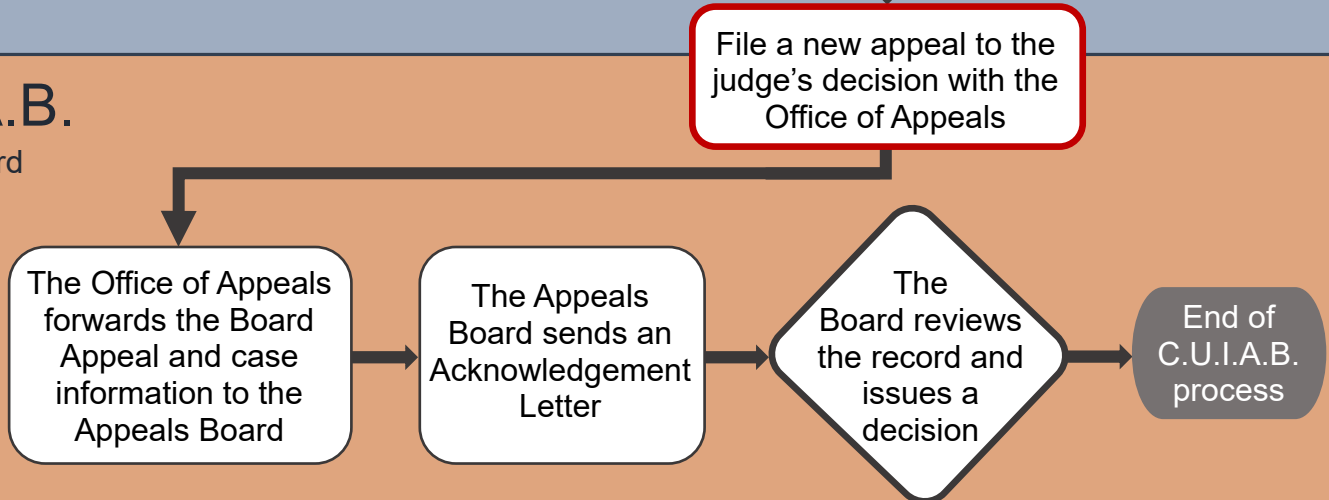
.B.

rd

File a new appeal to the judge’s decision with the Office of Appeals

The Office of Appeals forwards the Board Appeal and case information to the Appeals Board

The Appeals Board sends an Acknowledgement Letter

The Board reviews the record and issues a decision

End of C.U.I.A.B. process